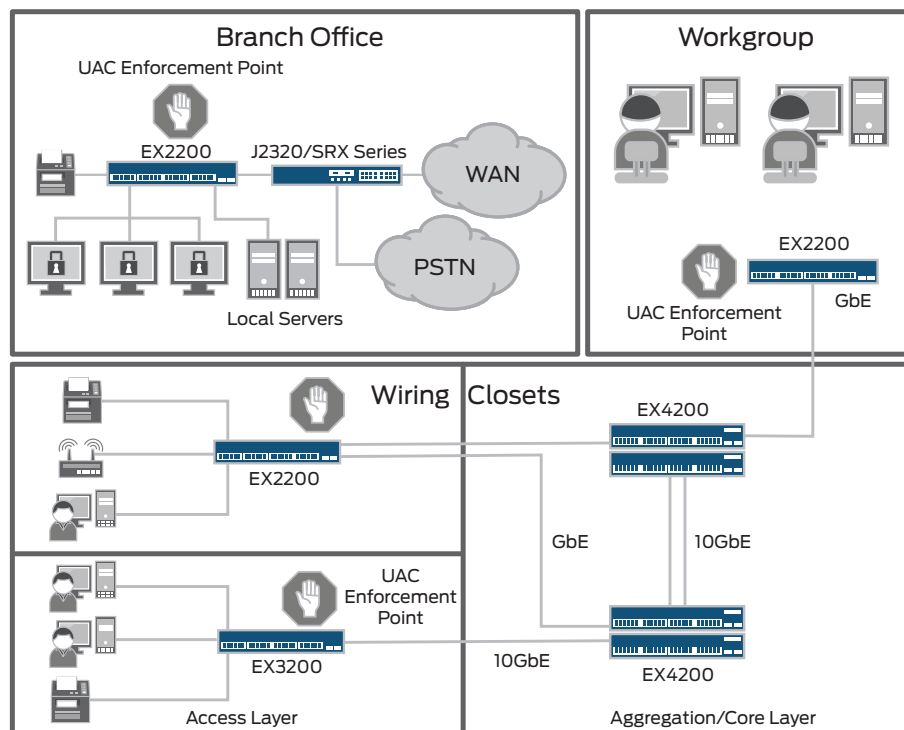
Branch Office

UAC Enforcement Point

EX2200

J2320/SRX Series

WAN

PSTN

Local Servers

Workgroup

EX2200

UAC Enforcement Point

GbE

Wiring Closets

EX4200

EX2200

GbE

10GbE

UAC Enforcement Point

EX3200

10GbE

EX4200

Access Layer

Aggregation/Core Layer